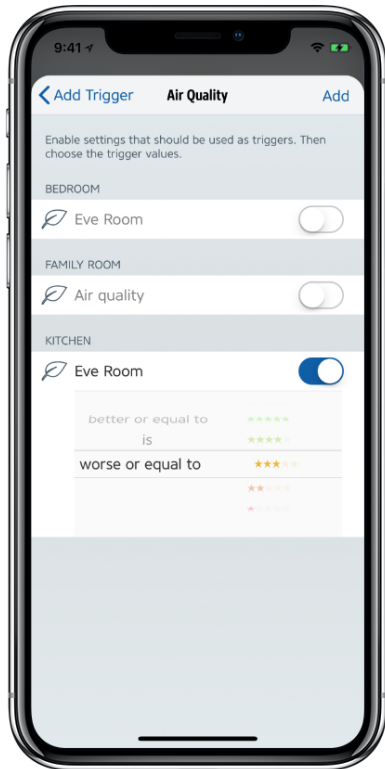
9:41

Add Trigger Air Quality Add

Enable settings that should be used as triggers. Then choose the trigger values.

BEDROOM

Eve Room

FAMILY ROOM

Air quality

KITCHEN

Eve Room

better or equal to ★★★★★
is ★★★★
worse or equal to ★★★
★★
★